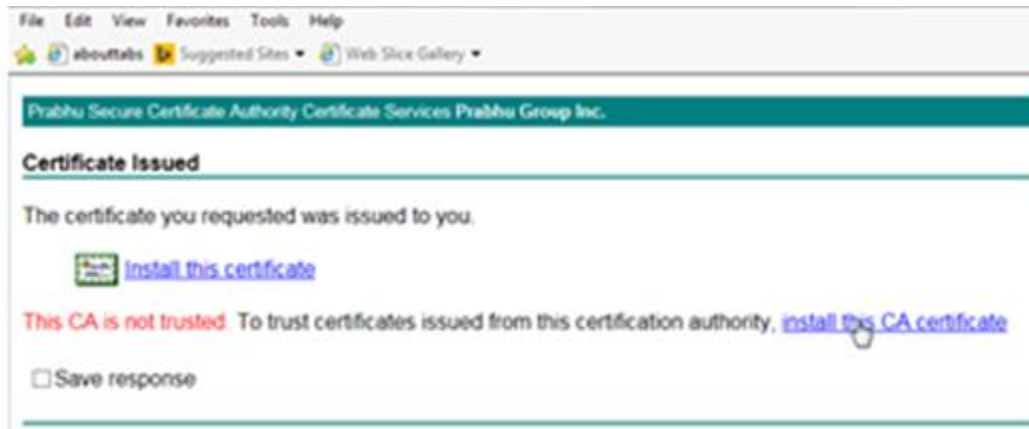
File Edit View Favorites Tools Help

abouttabs Suggested Sites ▾ Web Slice Gallery ▾

Prabhu Secure Certificate Authority Certificate Services Prabhu Group Inc.

Certificate Issued

The certificate you requested was issued to you.

Install this certificate

This CA is not trusted. To trust certificates issued from this certification authority, install this CA certificate

Save response